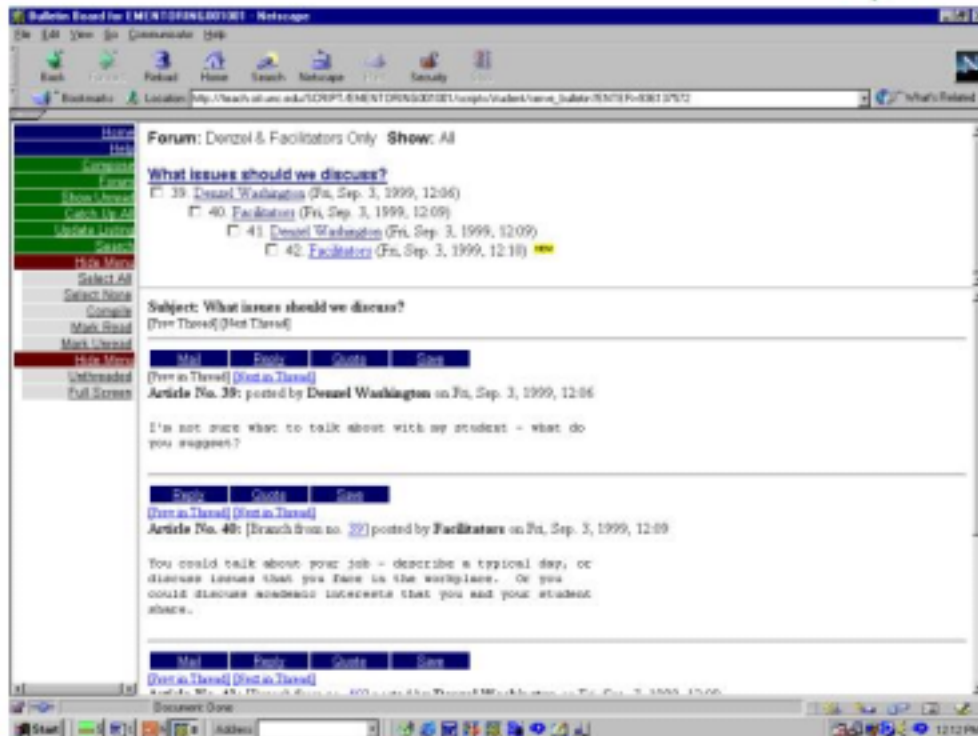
Bulletin Board for EMENTORING001001 - Netscape

File Edit View Go Communicator Help

Back Forward Reload Home Search Netscape Print Security Stop

Bookmarks Location: http://teach.ot.uic.edu/SCRIPT/EMENTORING001001/scripts/student/serve_bulletin?ENTER=00613757 What's Related

Home
Help
Compose
Forum
Show Unread
Catch Up All
Update Listing
Search
Hide Menu
Select All
Select None
Compile
Mark Read
Mark Unread
Hide Menu
Unthreaded
Full Screen

Forum: Denzel & Facilitators Only Show: All

What issues should we discuss?
39. Denzel Washington (Fri, Sep. 3, 1999, 12:06)
40. Facilitators (Fri, Sep. 3, 1999, 12:09)
41. Denzel Washington (Fri, Sep. 3, 1999, 12:09)
42. Facilitators (Fri, Sep. 3, 1999, 12:10) new

Subject: What issues should we discuss?
[Prev Thread] [Next Thread]

Mail Reply Quote Save
[Prev in Thread] [Next in Thread]
Article No. 39: posted by Denzel Washington on Fri, Sep. 3, 1999, 12:06

I'm not sure what to talk about with my student - what do you suggest?

Reply Quote Save
[Prev in Thread] [Next in Thread]
Article No. 40: [Branch from no. 39] posted by Facilitators on Fri, Sep. 3, 1999, 12:09

You could talk about your job - describe a typical day, or discuss issues that you face in the workplace. Or you could discuss academic interests that you and your student share.

Mail Reply Quote Save
[Prev in Thread] [Next in Thread]
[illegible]

Document: Done

Start Address 12:12 PM